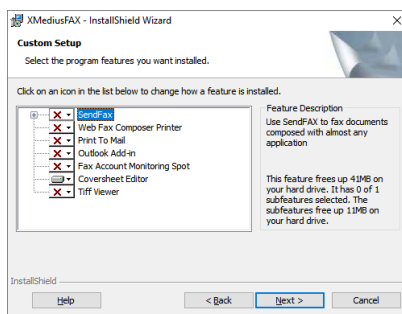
XMediusFAX - InstallShield Wizard

Custom Setup
Select the program features you want installed.

Click on an icon in the list below to change how a feature is installed.

SendFax
Web Fax Composer Printer
Print To Mail
Outlook Add-in
Fax Account Monitoring Spot
Coversheet Editor
Tiff Viewer

Feature Description
Use SendFAX to fax documents composed with almost any application

This feature frees up 41MB on your hard drive. It has 0 of 1 subfeatures selected. The subfeatures free up 11MB on your hard drive.

InstallShield

Help
< Back
Next >
Cancel